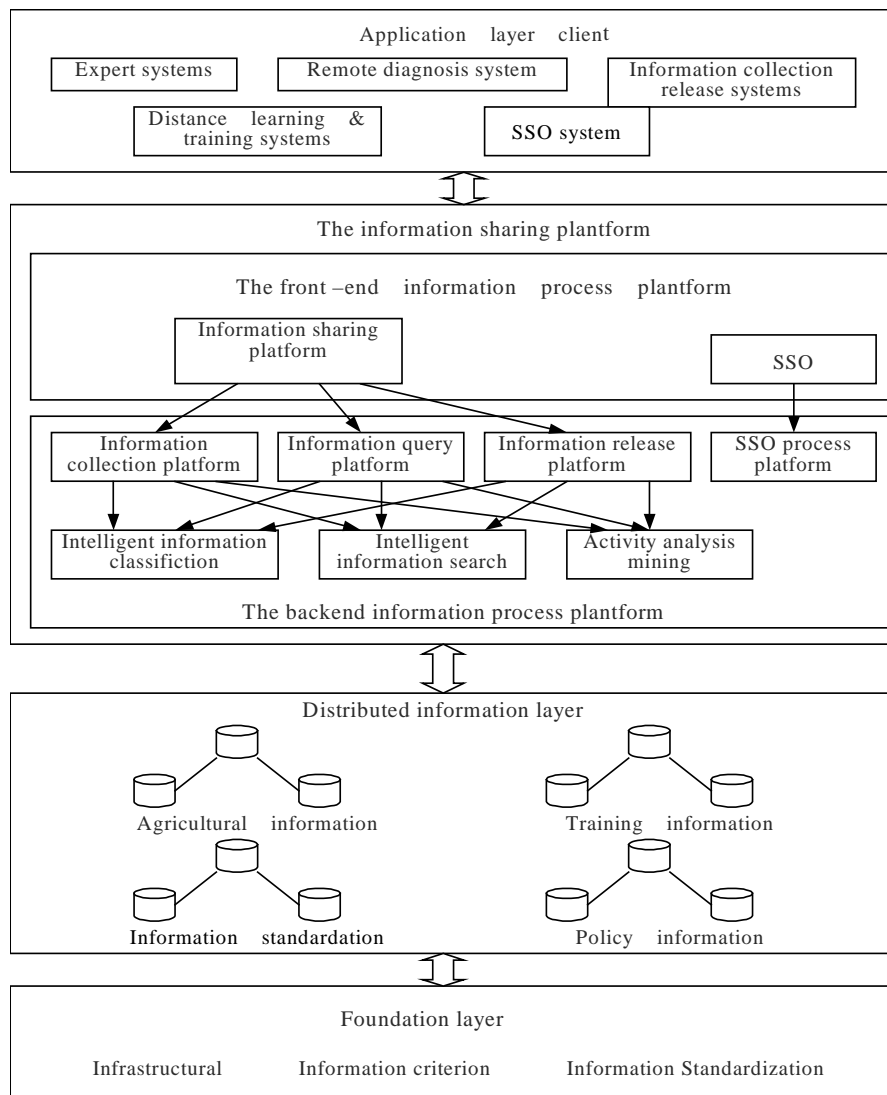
Application layer client

Expert systems

Remote diagnosis system

Information collection release systems

Distance learning & training systems

SSO system

The information sharing plantform

The front –end information process plantform

Information sharing platform

SSO

Information collection platform

Information query platform

Information release platform

SSO process platform

Intelligent information classifiction

Intelligent information search

Activity analysis mining

The backend information process plantform

Distributed information layer

Agricultural information

Training information

Information standardation

Policy information

Foundation layer

Infrastructural

Information criterion

Information Standardization